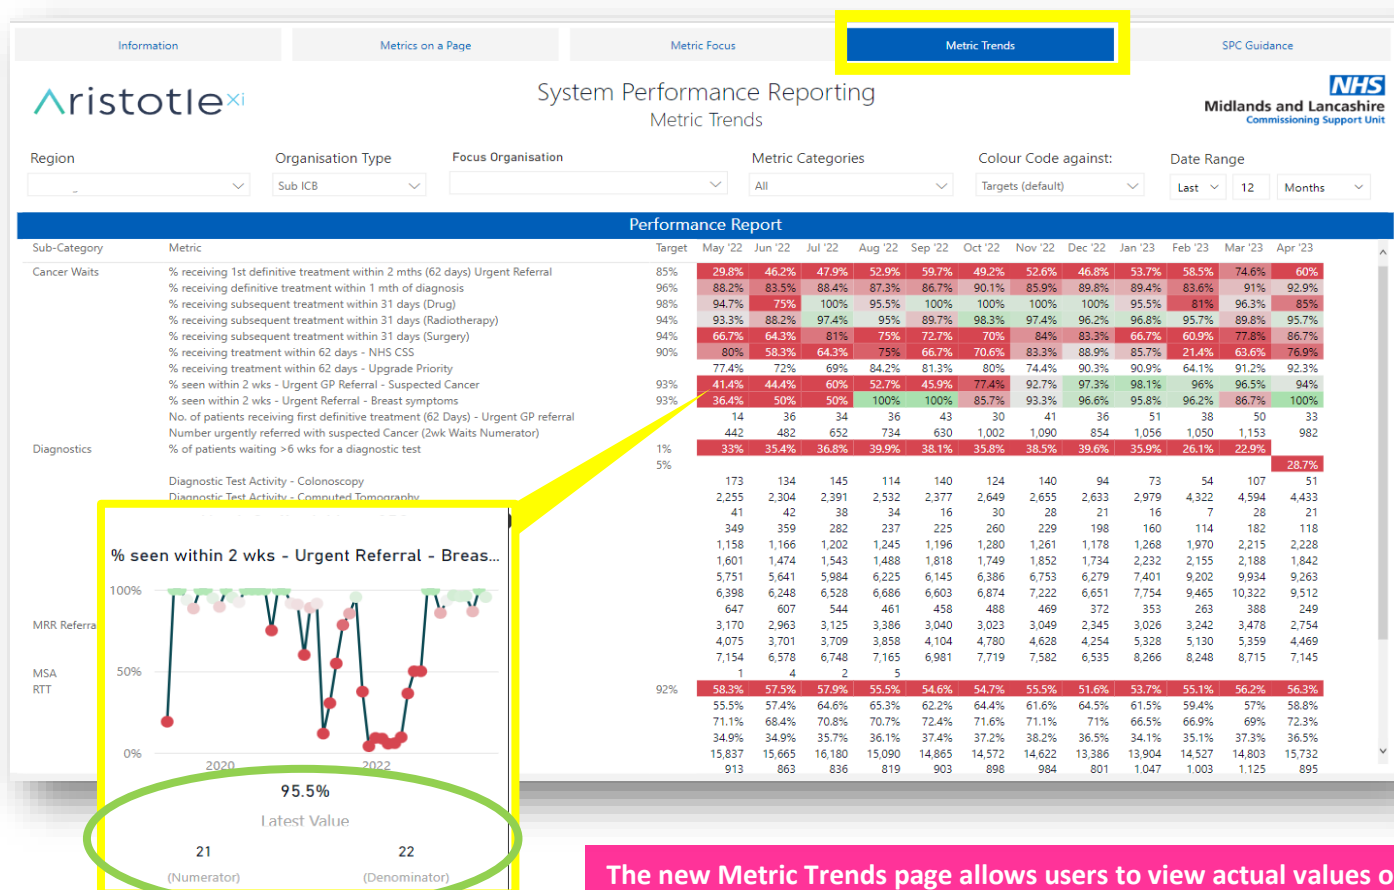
Information | Metrics on a Page | Metric Focus | Metric Trends | SPC Guidance

Aristotle xi

System Performance Reporting
Metric Trends

NHS
Midlands and Lancashire
Commissioning Support Unit

Region | Organisation Type | Focus Organisation | Metric Categories | Colour Code against: | Date Range

Sub ICB | All | Targets (default) | Last | 12 | Months

Performance Report

| Sub-Category | Metric | Target | May '22 | Jun '22 | Jul '22 | Aug '22 | Sep '22 | Oct '22 | Nov '22 | Dec '22 | Jan '23 | Feb '23 | Mar '23 | Apr '23 |
|---|---|---|---|---|---|---|---|---|---|---|---|---|---|---|
| Cancer Waits | % receiving 1st definitive treatment within 2 mths (62 days) Urgent Referral | 85% | 29.8% | 46.2% | 47.9% | 52.9% | 59.7% | 49.2% | 52.6% | 46.8% | 53.7% | 58.5% | 74.6% | 60% |
| | % receiving definitive treatment within 1 mth of diagnosis | 96% | 88.2% | 83.5% | 88.4% | 87.3% | 86.7% | 90.1% | 85.9% | 89.8% | 89.4% | 83.6% | 91% | 92.9% |
| | % receiving subsequent treatment within 31 days (Drug) | 98% | 94.7% | 75% | 100% | 95.5% | 100% | 100% | 100% | 100% | 95.5% | 81% | 96.3% | 85% |
| | % receiving subsequent treatment within 31 days (Radiotherapy) | 94% | 93.3% | 88.2% | 97.4% | 95% | 89.7% | 98.3% | 97.4% | 96.2% | 96.8% | 95.7% | 89.8% | 95.7% |
| | % receiving subsequent treatment within 31 days (Surgery) | 94% | 66.7% | 64.3% | 81% | 75% | 72.7% | 70% | 84% | 83.3% | 66.7% | 60.9% | 77.8% | 86.7% |
| | % receiving treatment within 62 days - NHS CSS | 90% | 80% | 58.3% | 64.3% | 75% | 66.7% | 70.6% | 83.3% | 88.9% | 85.7% | 21.4% | 63.6% | 76.9% |
| | % receiving treatment within 62 days - Upgrade Priority | | 77.4% | 72% | 69% | 84.2% | 81.3% | 80% | 74.4% | 90.3% | 90.9% | 64.1% | 91.2% | 92.3% |
| | % seen within 2 wks - Urgent GP Referral - Suspected Cancer | 93% | 41.4% | 44.4% | 60% | 52.7% | 45.9% | 77.4% | 92.7% | 97.3% | 98.1% | 96% | 96.5% | 94% |
| | % seen within 2 wks - Urgent Referral - Breast symptoms | 93% | 36.4% | 50% | 50% | 100% | 100% | 85.7% | 93.3% | 96.6% | 95.8% | 96.2% | 86.7% | 100% |
| | No. of patients receiving first definitive treatment (62 Days) - Urgent GP referral | | 14 | 36 | 34 | 36 | 43 | 30 | 41 | 36 | 51 | 38 | 50 | 33 |
| | Number urgently referred with suspected Cancer (2wk Waits Numerator) | | 442 | 482 | 652 | 734 | 630 | 1,002 | 1,090 | 854 | 1,056 | 1,050 | 1,153 | 982 |
| Diagnostics | % of patients waiting >6 wks for a diagnostic test | 1% | 33% | 35.4% | 36.8% | 39.9% | 38.1% | 35.8% | 38.5% | 39.6% | 35.9% | 26.1% | 22.9% | |
| | | 5% | | | | | | | | | | | | 28.7% |
| | Diagnostic Test Activity - Colonoscopy | | 173 | 134 | 145 | 114 | 140 | 124 | 140 | 94 | 73 | 54 | 107 | 51 |
| | Diagnostic Test Activity - Computed Tomography | | 2,255 | 2,304 | 2,391 | 2,532 | 2,377 | 2,649 | 2,655 | 2,633 | 2,979 | 4,322 | 4,594 | 4,433 |
| | | | 41 | 42 | 38 | 34 | 16 | 30 | 28 | 21 | 16 | 7 | 28 | 21 |
| | | | 349 | 359 | 282 | 237 | 225 | 260 | 229 | 198 | 160 | 114 | 182 | 118 |
| | | | 1,158 | 1,166 | 1,202 | 1,245 | 1,196 | 1,280 | 1,261 | 1,178 | 1,268 | 1,970 | 2,215 | 2,228 |
| | | | 1,601 | 1,474 | 1,543 | 1,488 | 1,818 | 1,749 | 1,852 | 1,734 | 2,232 | 2,155 | 2,188 | 1,842 |
| | | | 5,751 | 5,641 | 5,984 | 6,225 | 6,145 | 6,386 | 6,753 | 6,279 | 7,401 | 9,202 | 9,934 | 9,263 |
| | | | 6,398 | 6,248 | 6,528 | 6,658 | 6,603 | 6,874 | 7,222 | 6,651 | 7,754 | 9,465 | 10,322 | 9,512 |
| | | | 647 | 607 | 544 | 461 | 458 | 488 | 469 | 372 | 353 | 263 | 388 | 249 |
| MRR Referra | | | 3,170 | 2,963 | 3,125 | 3,386 | 3,040 | 3,023 | 3,049 | 2,345 | 3,026 | 3,242 | 3,478 | 2,754 |
| | | | 4,075 | 3,701 | 3,709 | 3,858 | 4,104 | 4,780 | 4,628 | 4,254 | 5,328 | 5,130 | 5,359 | 4,469 |
| | | | 7,154 | 6,578 | 6,748 | 7,165 | 6,981 | 7,719 | 7,582 | 6,535 | 8,266 | 8,248 | 8,715 | 7,145 |
| MSA | | | 1 | 4 | 2 | 5 | | | | | | | | |
| RTT | | 92% | 58.3% | 57.5% | 57.9% | 55.5% | 54.6% | 54.7% | 55.5% | 51.6% | 53.7% | 55.1% | 56.2% | 56.3% |
| | | | 55.5% | 57.4% | 64.6% | 65.3% | 62.2% | 64.4% | 61.6% | 64.5% | 61.5% | 59.4% | 57% | 58.8% |
| | | | 71.1% | 68.4% | 70.8% | 70.7% | 72.4% | 71.6% | 71.1% | 71% | 66.5% | 66.9% | 69% | 72.3% |
| | | | 34.9% | 34.9% | 35.7% | 36.1% | 37.4% | 37.2% | 38.2% | 36.5% | 34.1% | 35.1% | 37.3% | 36.5% |
| | | | 15,837 | 15,665 | 16,180 | 15,090 | 14,865 | 14,572 | 14,622 | 13,386 | 13,904 | 14,527 | 14,803 | 15,732 |
| | | | 913 | 863 | 836 | 819 | 903 | 898 | 984 | 801 | 1,047 | 1,003 | 1,125 | 895 |

% seen within 2 wks - Urgent Referral - Breas...
100%
50%
0%
2020
2022
95.5%
Latest Value
21
(Numerator)
22
(Denominator)

The new Metric Trends page allows users to view actual values o